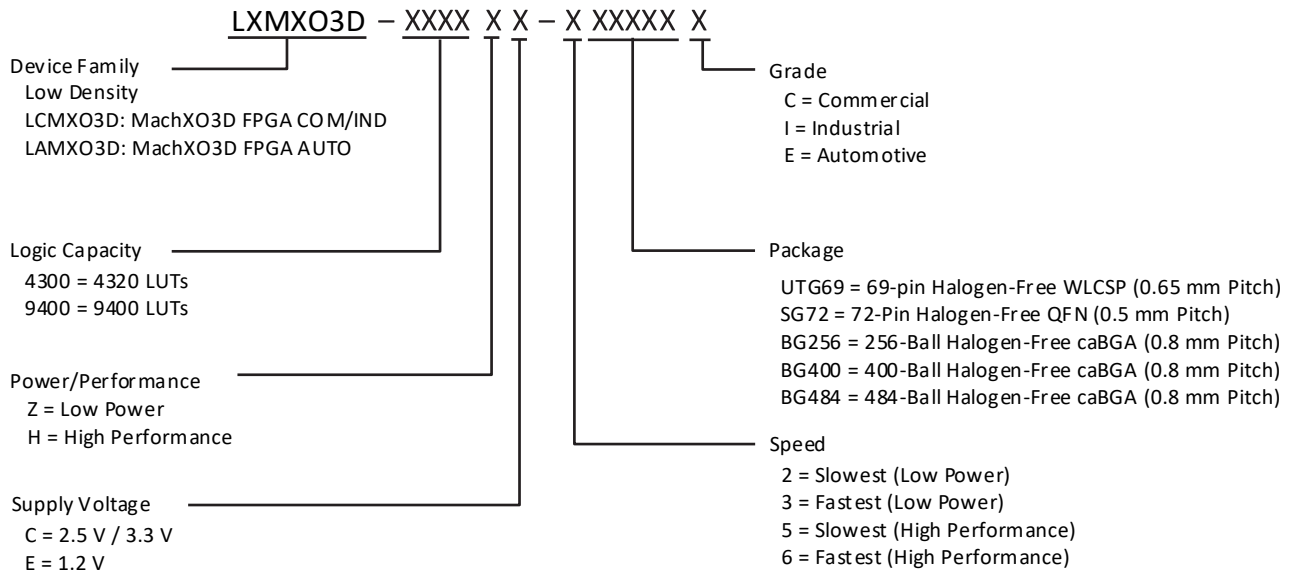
LXMXO3D – XXXX X X – X XXXXX X

Device Family
Low Density
LCMXO3D: MachXO3D FPGA COM/IND
LAMXO3D: MachXO3D FPGA AUTO

Logic Capacity
4300 = 4320 LUTs
9400 = 9400 LUTs

Power/Performance
Z = Low Power
H = High Performance

Supply Voltage
C = 2.5 V / 3.3 V
E = 1.2 V

Grade
C = Commercial
I = Industrial
E = Automotive

Package
UTG69 = 69-pin Halogen-Free WLCSP (0.65 mm Pitch)
SG72 = 72-Pin Halogen-Free QFN (0.5 mm Pitch)
BG256 = 256-Ball Halogen-Free caBGA (0.8 mm Pitch)
BG400 = 400-Ball Halogen-Free caBGA (0.8 mm Pitch)
BG484 = 484-Ball Halogen-Free caBGA (0.8 mm Pitch)

Speed
2 = Slowest (Low Power)
3 = Fastest (Low Power)
5 = Slowest (High Performance)
6 = Fastest (High Performance)